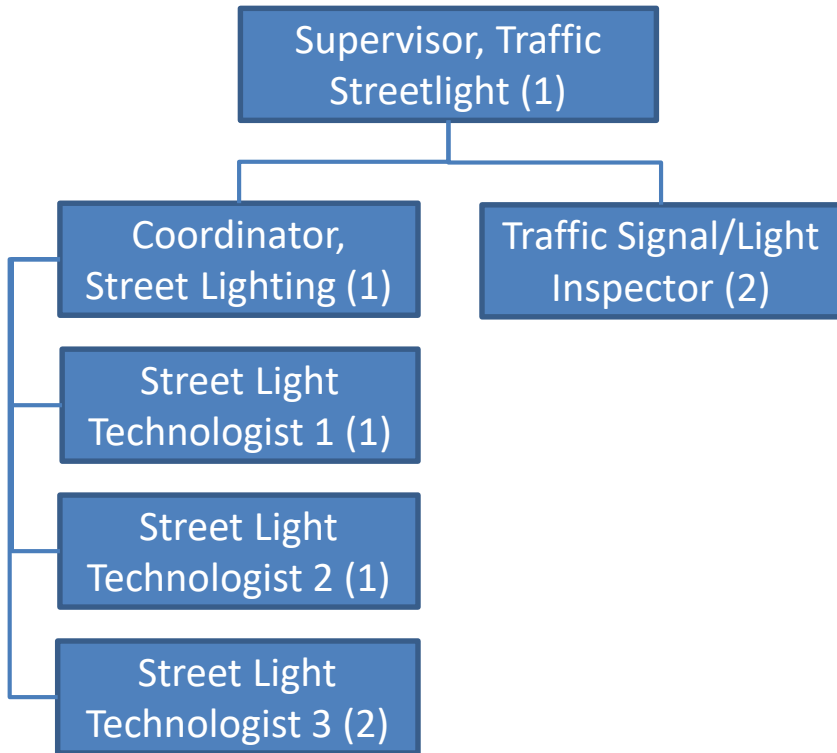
Supervisor, Traffic Streetlight (1)

Coordinator, Street Lighting (1)

Traffic Signal/Light Inspector (2)

Street Light Technologist 1 (1)

Street Light Technologist 2 (1)

Street Light Technologist 3 (2)